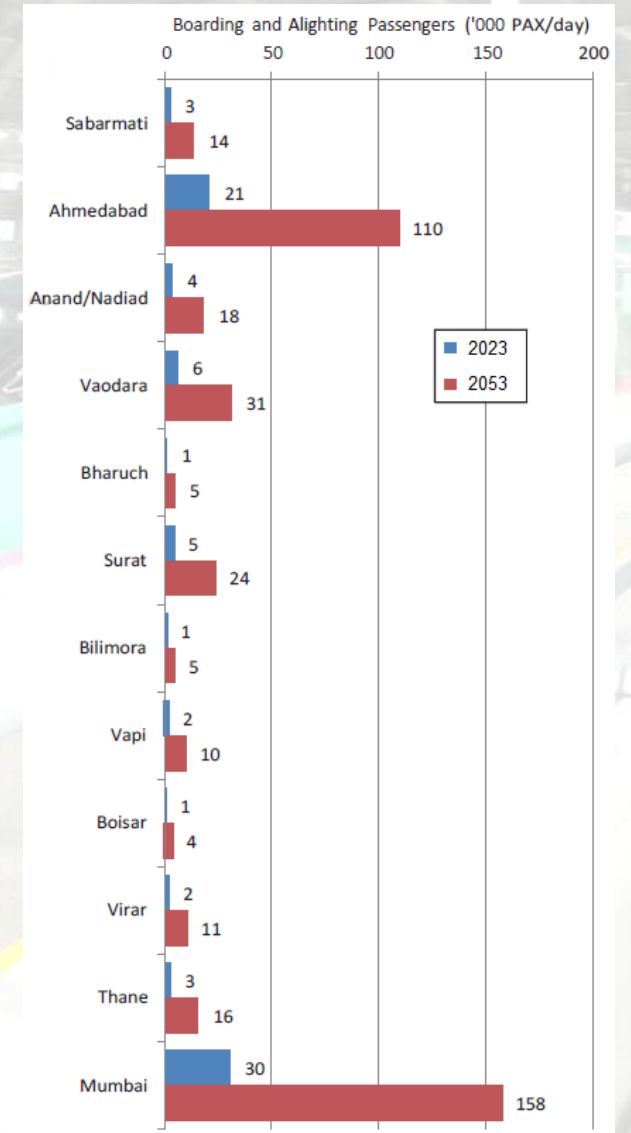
Boarding and Alighting Passengers ('000 PAX/day)

0 50 100 150 200

2023
2053

| Station | 2023 | 2053 |
|---|---|---|
| Sabarmati | 3 | 14 |
| Ahmedabad | 21 | 110 |
| Anand/Nadiad | 4 | 18 |
| Vaodara | 6 | 31 |
| Bharuch | 1 | 5 |
| Surat | 5 | 24 |
| Bilimora | 1 | 5 |
| Vapi | 2 | 10 |
| Boisar | 1 | 4 |
| Virar | 2 | 11 |
| Thane | 3 | 16 |
| Mumbai | 30 | 158 |